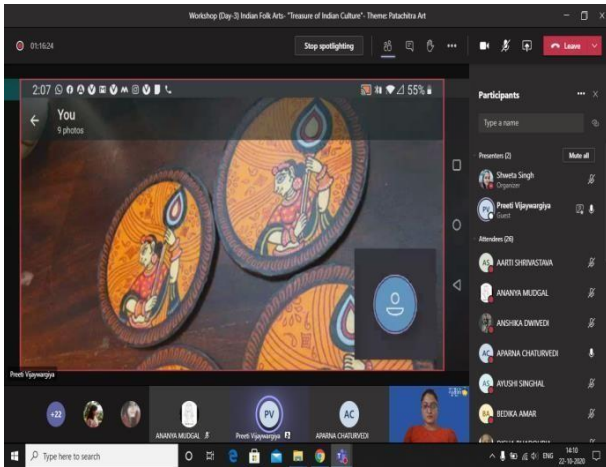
Workshop (Day-3) Indian Folk Arts- "Treasure of Indian Culture"- Theme: Patachitra Art

01:16:24

Stop spotlighting

Leave

2:07

55%

You
9 photos

Participants

Type a name

Presenters (2)

Mute all

Shweta Singh
Organizer

PV
Preeti Vijaywargiya
Guest

Attendees (26)

AS
AARTI SHRIVASTAVA

AM
ANANYA MUDGAL

ANSHIKA DWIVEDI

AC
APARNA CHATURVEDI

AS
AYUSHI SINGHAL

BA
BEDIKA AMAR

Preeti Vijaywargiya

+22

ANANYA MUDGAL

PV
Preeti Vijaywargiya

AC
APARNA CHATURVEDI

Type here to search

ENG

14:10
22-10-2020